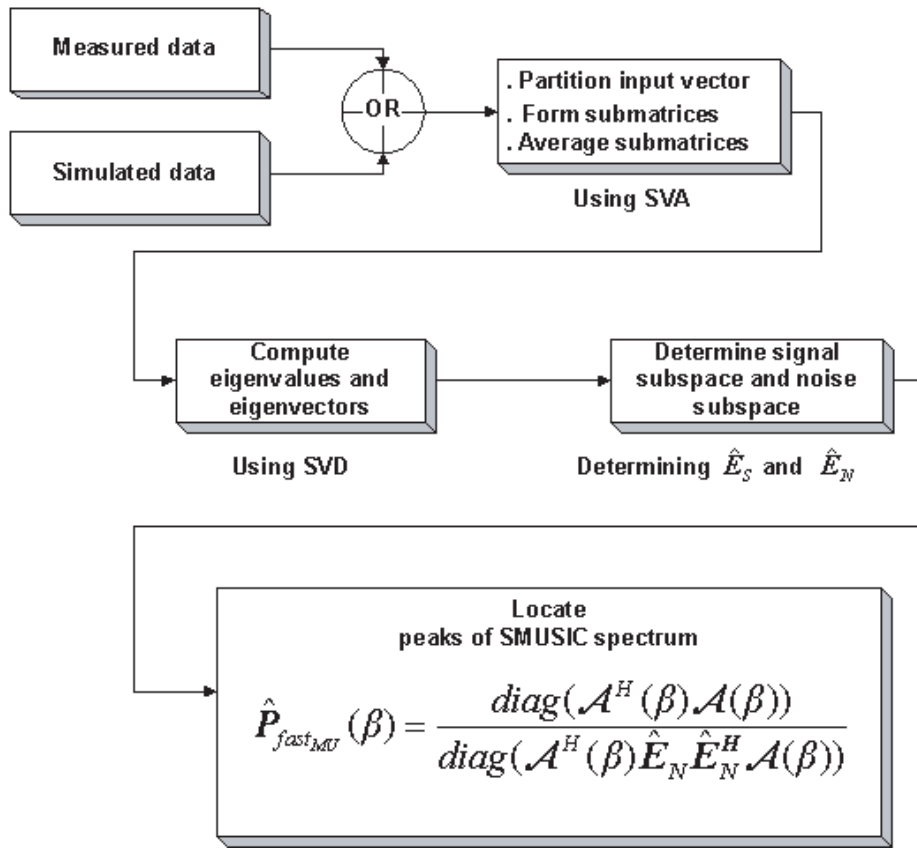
Measured data

Simulated data

OR

. Partition input vector
. Form submatrices
. Average submatrices

Using SVA

Compute eigenvalues and eigenvectors

Using SVD

Determine signal subspace and noise subspace

Determining $\hat{E}_S$ and $\hat{E}_N$

Locate peaks of SMUSIC spectrum

$\hat{P}_{fast_{MU}}(\beta) = \frac{diag(\mathcal{A}^H(\beta)\mathcal{A}(\beta))}{diag(\mathcal{A}^H(\beta)\hat{E}_N\hat{E}_N^H\mathcal{A}(\beta))}$